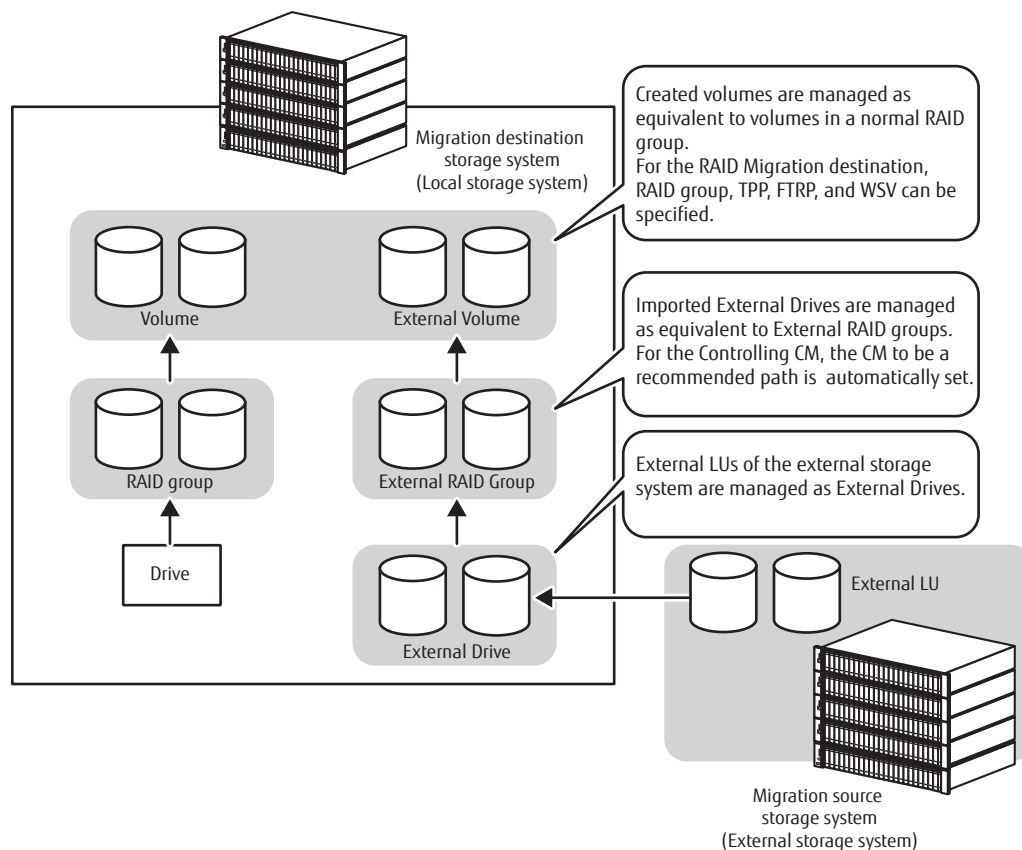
Migration destination storage system (Local storage system)

Created volumes are managed as equivalent to volumes in a normal RAID group.
For the RAID Migration destination, RAID group, TPP, FTRP, and WSV can be specified.

Volume

External Volume

Imported External Drives are managed as equivalent to External RAID groups. For the Controlling CM, the CM to be a recommended path is automatically set.

RAID group

External RAID Group

External LUs of the external storage system are managed as External Drives.

Drive

External Drive

External LU

Migration source storage system (External storage system)